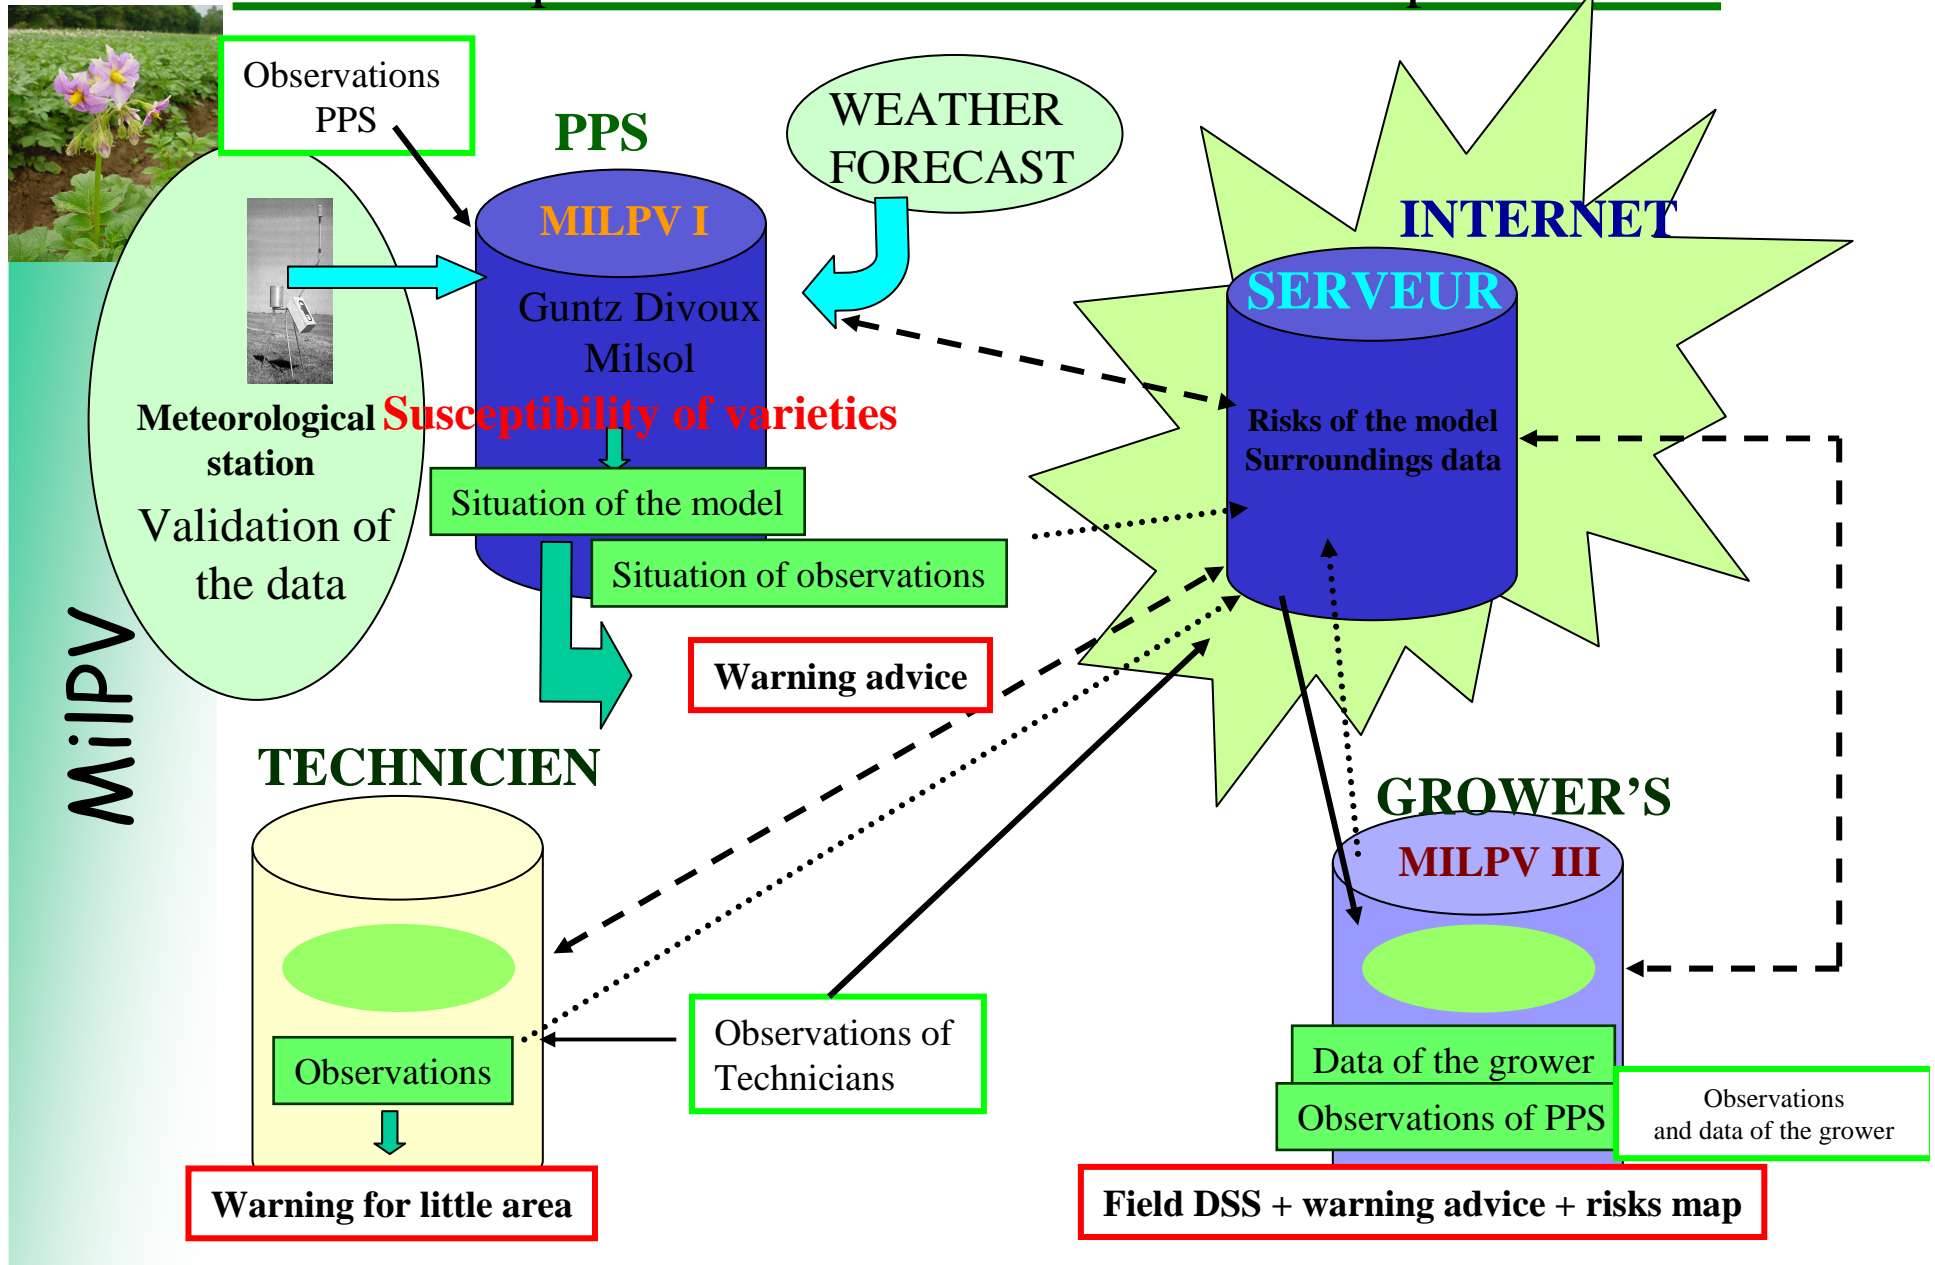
Observations PPS

PPS

WEATHER FORECAST

MILPV I

Guntz Divoux
Milsol

INTERNET

SERVEUR

Meteorological station

Validation of the data

Susceptibility of varieties

Situation of the model

Situation of observations

Risks of the model
Surroundings data

Warning advice

MilPV

TECHNICIEN

GROWER'S

MILPV III

Observations

Observations of Technicians

Data of the grower

Observations of PPS

Observations and data of the grower

Warning for little area

Field DSS + warning advice + risks map